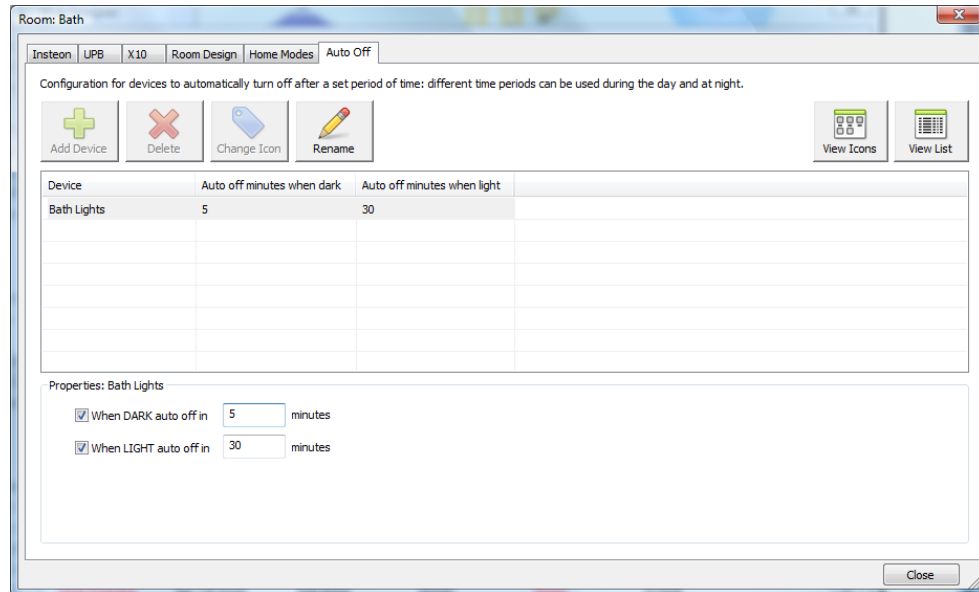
Room: Bath

Insteon | UPB | X10 | Room Design | Home Modes | Auto Off

Configuration for devices to automatically turn off after a set period of time: different time periods can be used during the day and at night.

Add Device | Delete | Change Icon | Rename | View Icons | View List

| Device | Auto off minutes when dark | Auto off minutes when light |
|---|---|---|
| Bath Lights | 5 | 30 |

Properties: Bath Lights

When DARK auto off in 5 minutes

When LIGHT auto off in 30 minutes

Close